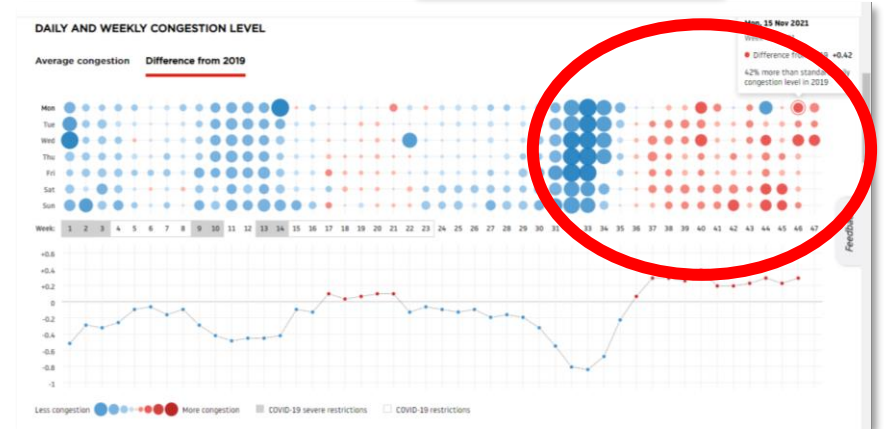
DAILY AND WEEKLY CONGESTION LEVEL

Average congestion Difference from 2019

Mon, 15 Nov 2021
Week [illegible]
Difference from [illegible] +0.42
42% more than standa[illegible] congestion level in 2019

Mon
Tue
Wed
Thu
Fri
Sat
Sun

Week: 1 2 3 4 5 6 7 8 9 10 11 12 13 14 15 16 17 18 19 20 21 22 23 24 25 26 27 28 29 30 31 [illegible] 33 34 35 36 37 38 39 40 41 42 43 44 45 46 47

+0.6
+0.4
+0.2
0
-0.2
-0.4
-0.6
-0.8
-1

Less congestion More congestion COVID-19 severe restrictions COVID-19 restrictions

Feedb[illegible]